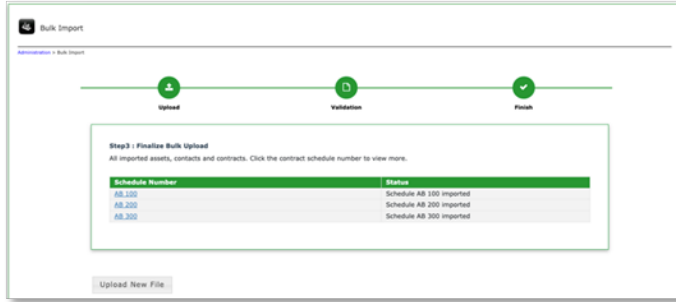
Bulk Import

Administration > Bulk Import

Upload

Validation

Finish

Step3 : Finalize Bulk Upload

All imported assets, contacts and contracts. Click the contract schedule number to view more.

| Schedule Number | Status |
|---|---|
| AB 100 | Schedule AB 100 imported |
| AB 200 | Schedule AB 200 imported |
| AB 300 | Schedule AB 300 imported |

Upload New File